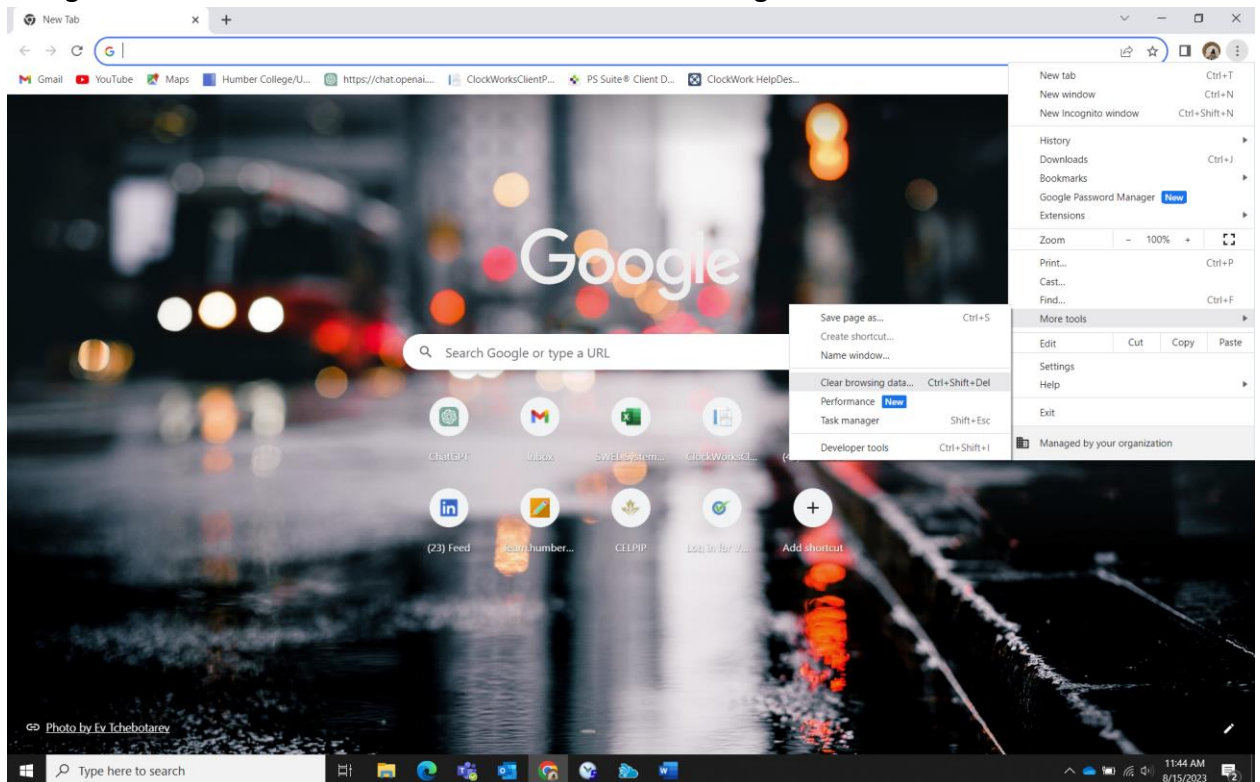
New Tab

G

Gmail YouTube Maps Humber College/U... https://chat.openai... ClockWorksClientP... PS Suite® Client D... ClockWork HelpDes...

Google

Search Google or type a URL

ChatGPT Inbox SWEL System... ClockWorksCl... (4

(23) Feed learn.humber... CELPIP Log in for V... Add shortcut

Save page as... Ctrl+S
Create shortcut...
Name window...
Clear browsing data... Ctrl+Shift+Del
Performance New
Task manager Shift+Esc
Developer tools Ctrl+Shift+I

New tab Ctrl+T
New window Ctrl+N
New Incognito window Ctrl+Shift+N
History
Downloads Ctrl+J
Bookmarks
Google Password Manager New
Extensions
Zoom - 100% +
Print... Ctrl+P
Cast...
Find... Ctrl+F
More tools
Edit Cut Copy Paste
Settings
Help
Exit
Managed by your organization

Photo by Ev Tchebotarev

Type here to search

11:44 AM
8/15/2023